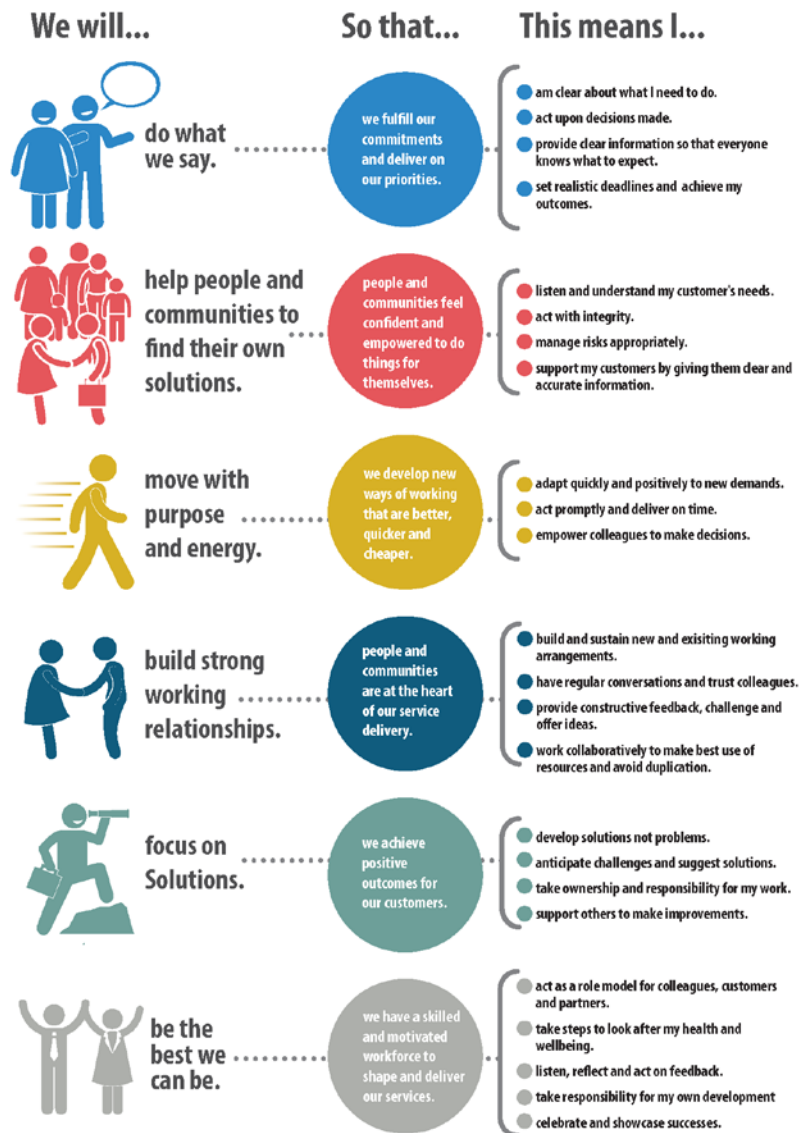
We will...

So that...

This means I...

do what we say.

we fulfill our commitments and deliver on our priorities.

am clear about what I need to do.

act upon decisions made.

provide clear information so that everyone knows what to expect.

set realistic deadlines and achieve my outcomes.

help people and communities to find their own solutions.

people and communities feel confident and empowered to do things for themselves.

listen and understand my customer's needs.

act with integrity.

manage risks appropriately.

support my customers by giving them clear and accurate information.

move with purpose and energy.

we develop new ways of working that are better, quicker and cheaper.

adapt quickly and positively to new demands.

act promptly and deliver on time.

empower colleagues to make decisions.

build strong working relationships.

people and communities are at the heart of our service delivery.

build and sustain new and exisiting working arrangements.

have regular conversations and trust colleagues.

provide constructive feedback, challenge and offer ideas.

work collaboratively to make best use of resources and avoid duplication.

focus on Solutions.

we achieve positive outcomes for our customers.

develop solutions not problems.

anticipate challenges and suggest solutions.

take ownership and responsibility for my work.

support others to make improvements.

be the best we can be.

we have a skilled and motivated workforce to shape and deliver our services.

act as a role model for colleagues, customers and partners.

take steps to look after my health and wellbeing.

listen, reflect and act on feedback.

take responsibility for my own development

celebrate and showcase successes.